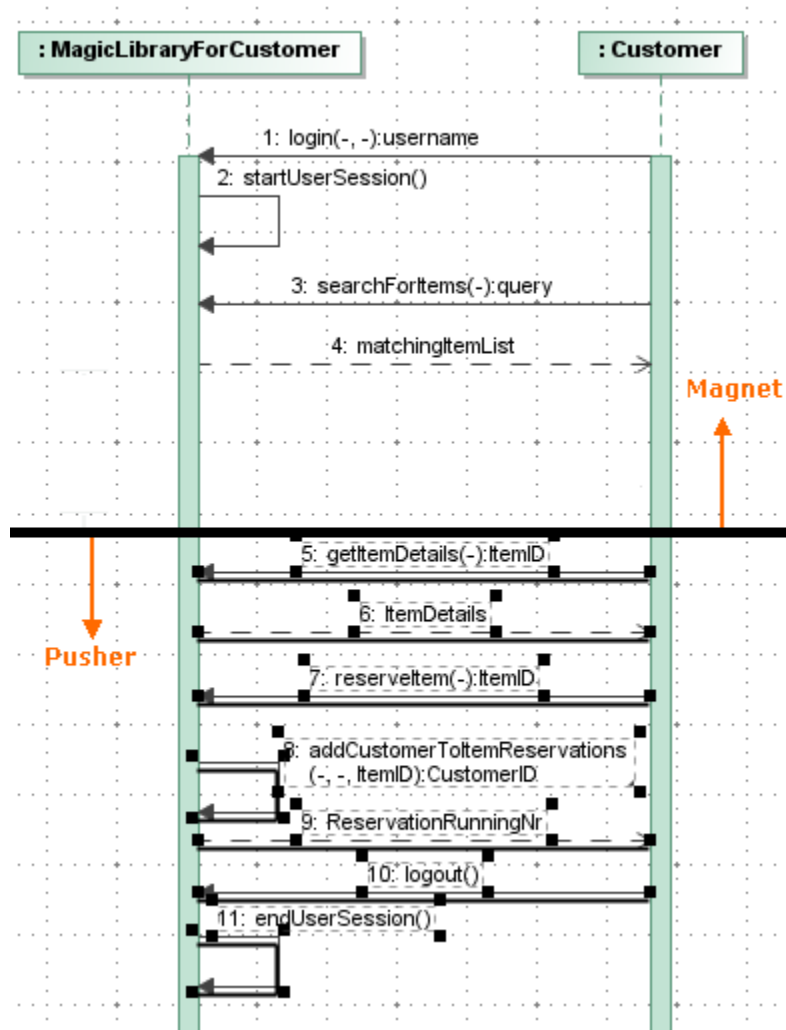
: MagicLibraryForCustomer

: Customer

1: login(-, -):username

2: startUserSession()

3: searchForItems(-):query

4: matchingItemList

Magnet

Pusher

5: getItemDetails(-):ItemID

6: ItemDetails

7: reserveItem(-):ItemID

8: addCustomerToItemReservations (-, -, ItemID):CustomerID

9: ReservationRunningNr

10: logout()

11: endUserSession()